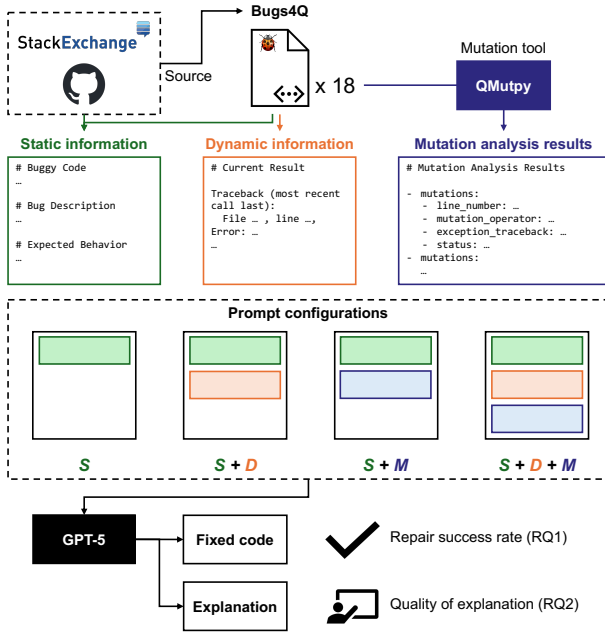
StackExchange

Source

Bugs4Q

x 18

Mutation tool

QMutpy

Static information

# Buggy Code
…

# Bug Description
…

# Expected Behavior
…

Dynamic information

# Current Result

Traceback (most recent call last):
File … , line …,
Error: …
…

Mutation analysis results

# Mutation Analysis Results

- mutations:
- line_number: …
- mutation_operator: …
- exception_traceback: …
- status: …
- mutations:
…

Prompt configurations

S

S + D

S + M

S + D + M

GPT-5

Fixed code

Explanation

Repair success rate (RQ1)

Quality of explanation (RQ2)